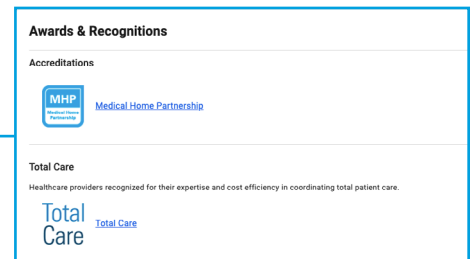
Awards & Recognitions

Accreditations

MHP
Medical Home Partnership

Medical Home Partnership

Total Care

Healthcare providers recognized for their expertise and cost efficiency in coordinating total patient care.

Total Care

Total Care